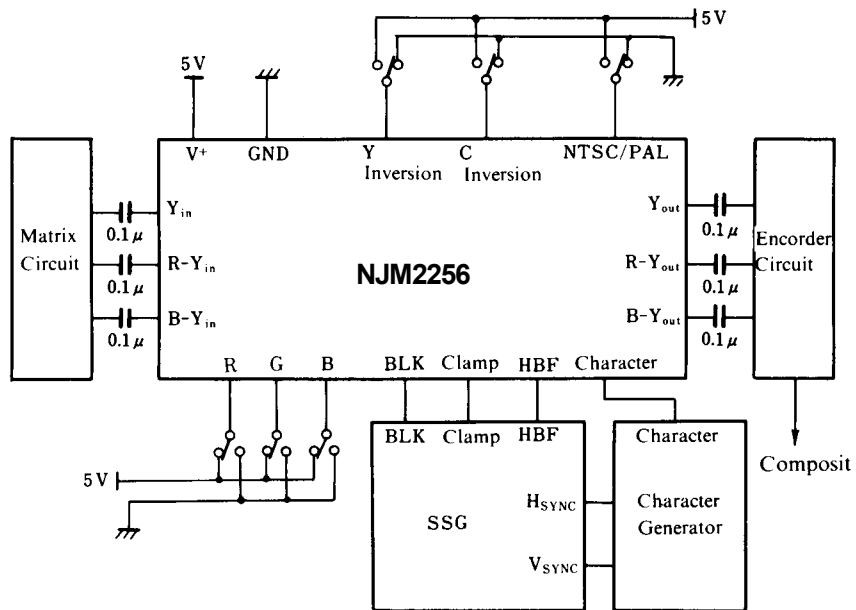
5V

5V

$V^+$ GND Y Inversion C Inversion NTSC/PAL

Matrix Circuit

$Y_{in}$
$0.1\mu$
R-$Y_{in}$
$0.1\mu$
B-$Y_{in}$
$0.1\mu$

NJM2256

$Y_{out}$
$0.1\mu$
R-$Y_{out}$
$0.1\mu$
B-$Y_{out}$
$0.1\mu$

Encorder Circuit

R G B BLK Clamp HBF Character

5V

BLK Clamp HBF

SSG

$H_{SYNC}$

$V_{SYNC}$

Character

Character Generator

Composit